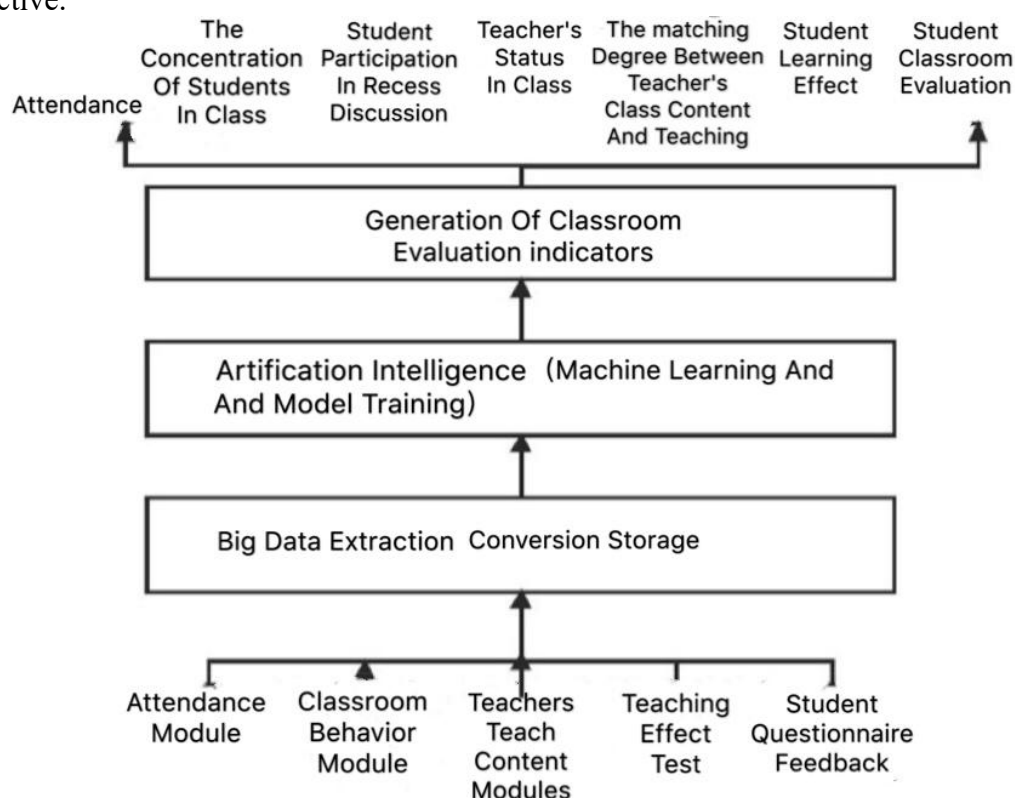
ective.

Attendance

The Concentration Of Students In Class

Student Participation In Recess Discussion

Teacher's Status In Class

The matching Degree Between Teacher's Class Content And Teaching

Student Learning Effect

Student Classroom Evaluation

Generation Of Classroom Evaluation indicators

Artification Intelligence（Machine Learning And And Model Training）

Big Data Extraction Conversion Storage

Attendance Module

Classroom Behavior Module

Teachers Teach Content Modules

Teaching Effect Test

Student Questionnaire Feedback